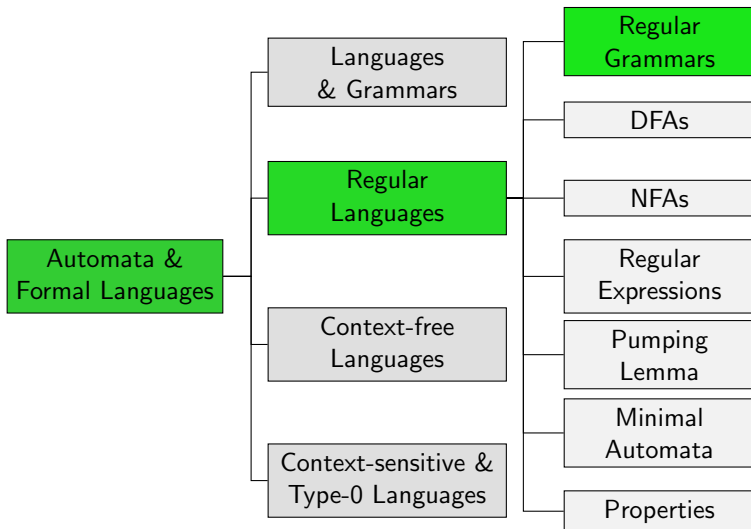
Automata & Formal Languages

Languages & Grammars

Regular Languages

Context-free Languages

Context-sensitive & Type-0 Languages

Regular Grammars

DFAs

NFAs

Regular Expressions

Pumping Lemma

Minimal Automata

Properties